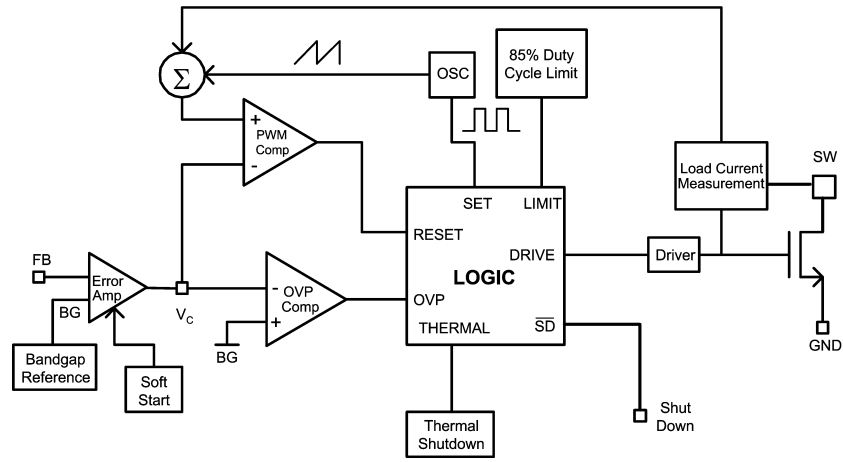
$\Sigma$

OSC

85% Duty Cycle Limit

+ PWM Comp -

Load Current Measurement

SW

SET

LIMIT

RESET

DRIVE

Driver

FB

Error Amp

BG

$V_C$

- OVP Comp +

OVP

LOGIC

THERMAL

$\overline{SD}$

BG

Bandgap Reference

Soft Start

Thermal Shutdown

Shut Down

GND